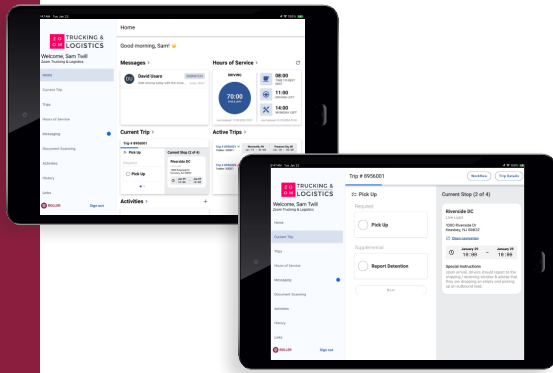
Home

TRUCKING & LOGISTICS

Welcome, Sam Twill
Zoom Trucking & Logistics

Home
Current Trip
Trips
Hours of Service
Messaging
Document Scanning
Activities
History
Links

ROLLER
Sign out

Good morning, Sam!

Messages
David Usaro
Dispatcher

Hours of Service
DRIVING
70:00
08:00
11:00
14:00

Current Trip
Trip # 8956001
Pick Up
Current Stop (2 of 4)
Riverside DC
Pick Up

Active Trips

Activities

Trip # 8956001

Workflow
Trip Details

TRUCKING & LOGISTICS

Welcome, Sam Twill
Zoom Trucking & Logistics

Home
Current Trip
Trips
Hours of Service
Messaging
Document Scanning
Activities
History
Links

ROLLER
Sign out

Pick Up

Required

Pick Up

Supplemental

Report Detention

Current Stop (2 of 4)

Riverside DC
Live Load
1060 Riverside Dr
Newton, NJ 00652
Show connection

January 20
10:00
January 20
10:00

Special Instructions
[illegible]